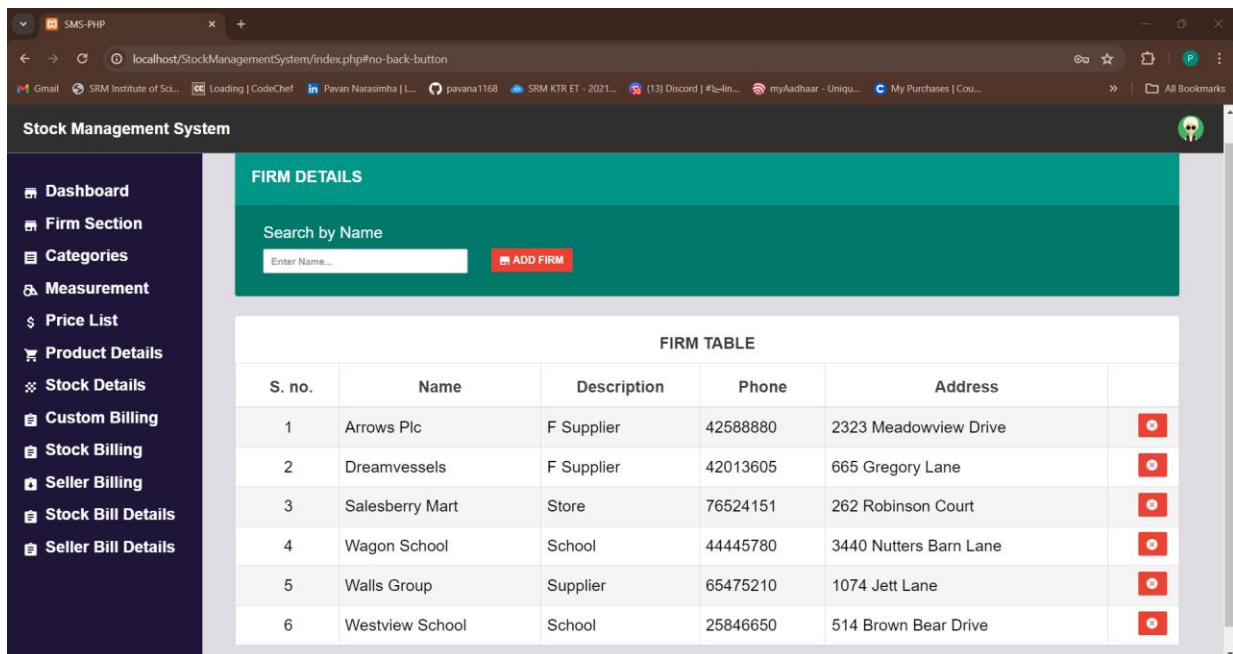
SMS-PHP

localhost/StockManagementSystem/index.php#no-back-button

Gmail SRM Institute of Sci... Loading | CodeChef Pavan Narasimha | L... pavana1168 SRM KTR ET - 2021... (13) Discord | #... myAadhaar - Uniqu... My Purchases | Cou... All Bookmarks

Stock Management System

Dashboard
Firm Section
Categories
Measurement
Price List
Product Details
Stock Details
Custom Billing
Stock Billing
Seller Billing
Stock Bill Details
Seller Bill Details

FIRM DETAILS

Search by Name

Enter Name...

ADD FIRM

FIRM TABLE

| S. no. | Name | Description | Phone | Address | |
|---|---|---|---|---|---|
| 1 | Arrows Plc | F Supplier | 42588880 | 2323 Meadowview Drive | |
| 2 | Dreamvessels | F Supplier | 42013605 | 665 Gregory Lane | |
| 3 | Salesberry Mart | Store | 76524151 | 262 Robinson Court | |
| 4 | Wagon School | School | 44445780 | 3440 Nutters Barn Lane | |
| 5 | Walls Group | Supplier | 65475210 | 1074 Jett Lane | |
| 6 | Westview School | School | 25846650 | 514 Brown Bear Drive | |